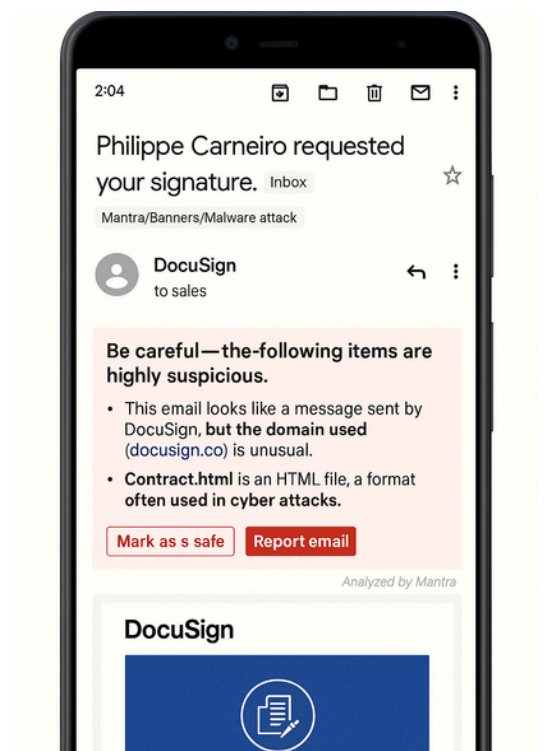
2:04

Philippe Carneiro requested your signature. Inbox

Mantra/Banners/Malware attack

DocuSign
to sales

Be careful—the-following items are highly suspicious.

• This email looks like a message sent by DocuSign, but the domain used (docusign.co) is unusual.

• Contract.html is an HTML file, a format often used in cyber attacks.

Mark as s safe Report email

Analyzed by Mantra

DocuSign